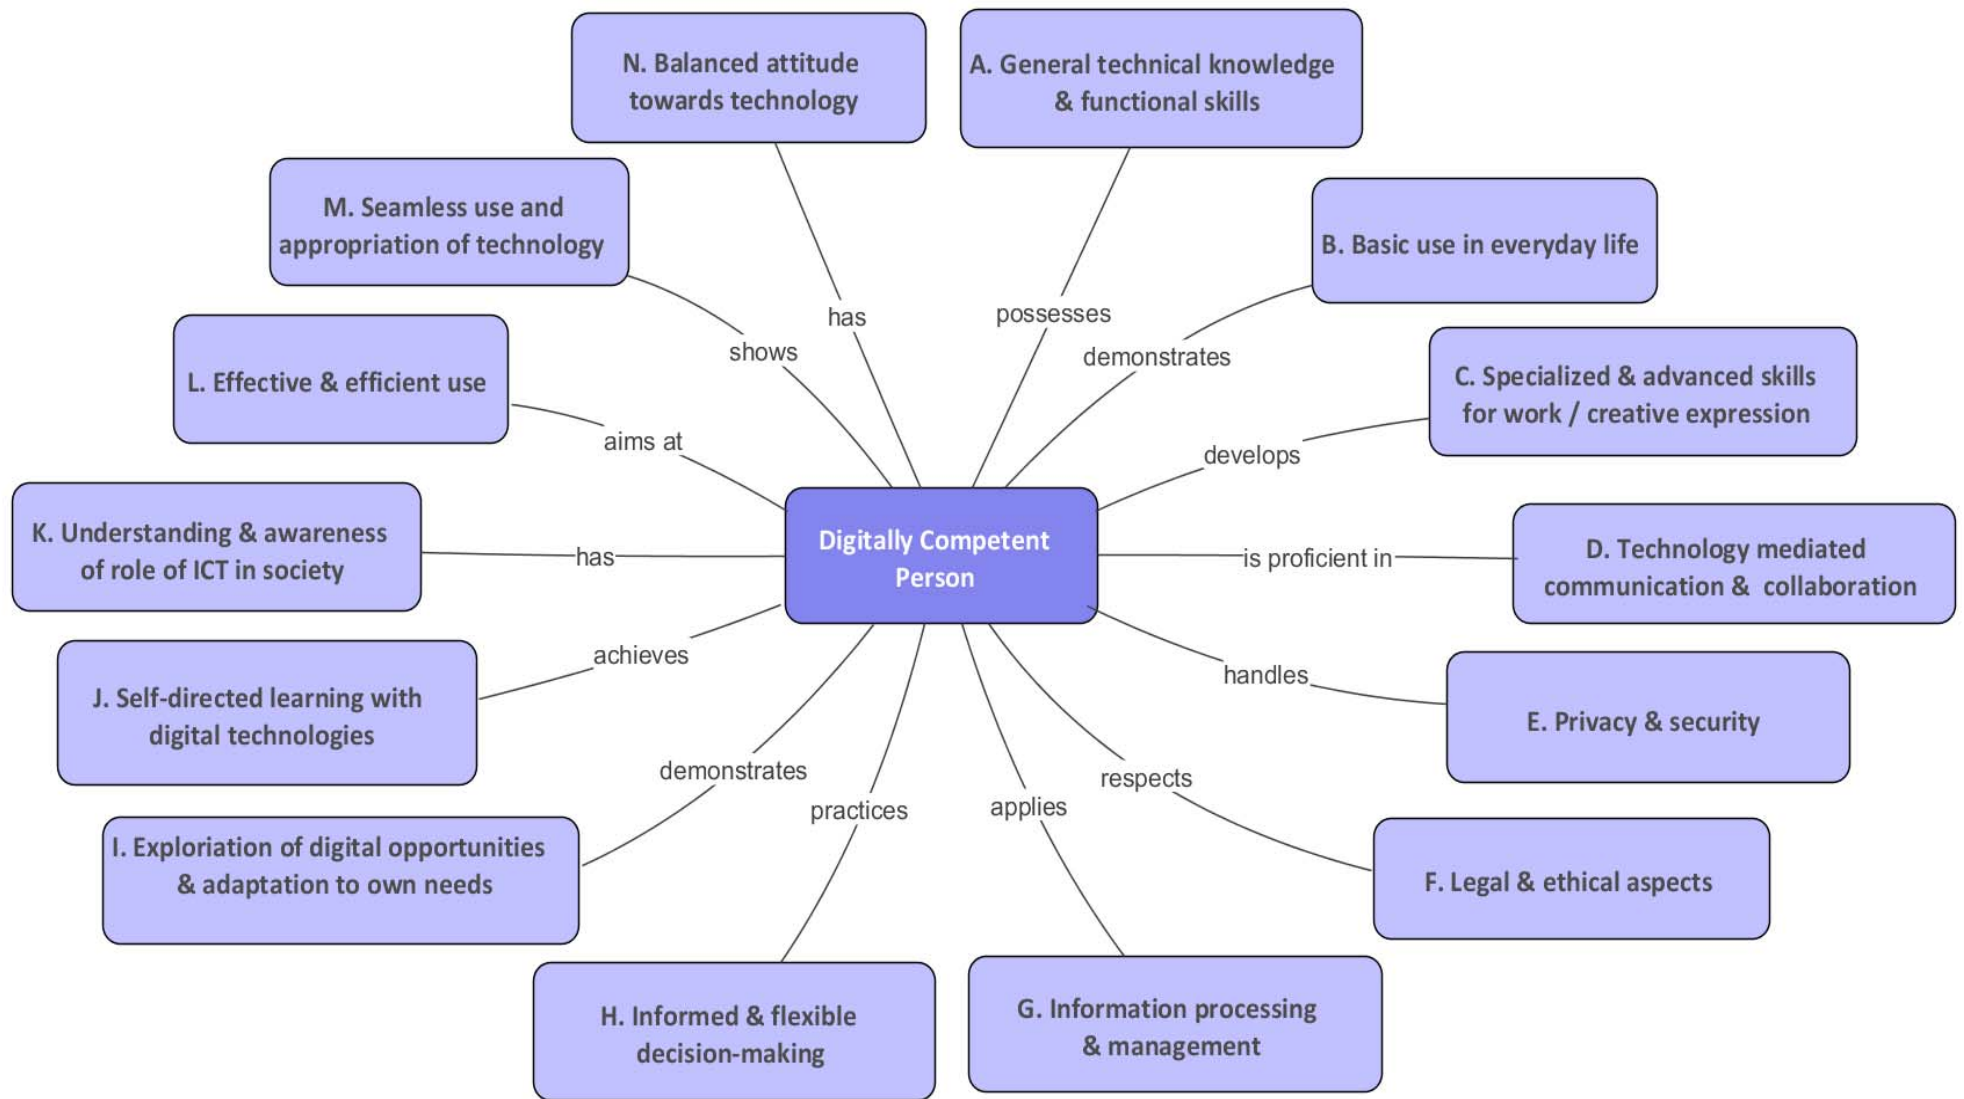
N. Balanced attitude towards technology

A. General technical knowledge & functional skills

M. Seamless use and appropriation of technology

B. Basic use in everyday life

has

possesses

shows

demonstrates

L. Effective & efficient use

C. Specialized & advanced skills for work / creative expression

aims at

develops

K. Understanding & awareness of role of ICT in society

has

Digitally Competent Person

is proficient in

D. Technology mediated communication & collaboration

achieves

handles

J. Self-directed learning with digital technologies

E. Privacy & security

demonstrates

respects

practices

applies

I. Exploration of digital opportunities & adaptation to own needs

F. Legal & ethical aspects

H. Informed & flexible decision-making

G. Information processing & management